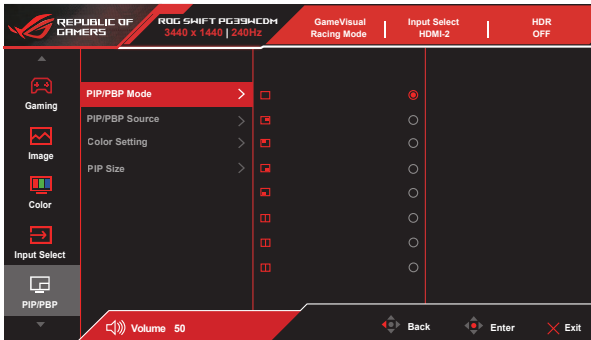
REPUBLIC OF GAMERS

ROG SWIFT PG39WCDM
3440 x 1440 | 240Hz

GameVisual
Racing Mode

Input Select
HDMI-2

HDR
OFF

Gaming

Image

Color

Input Select

PIP/PBP

PIP/PBP Mode

PIP/PBP Source

Color Setting

PIP Size

Volume 50

Back

Enter

Exit